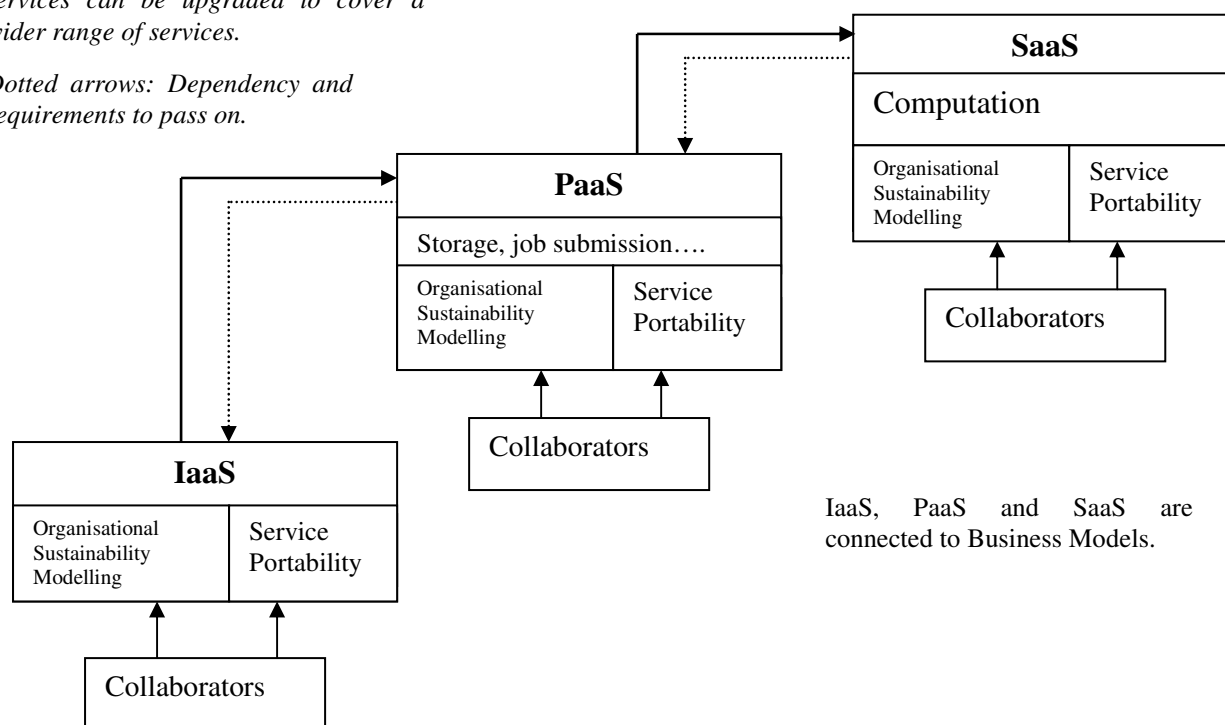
ervices can be upgraded to cover a ider range of services.

Dotted arrows: Dependency and equirements to pass on.

SaaS

Computation

Organisational Sustainability Modelling

Service Portability

Collaborators

PaaS

Storage, job submission….

Organisational Sustainability Modelling

Service Portability

Collaborators

IaaS

Organisational Sustainability Modelling

Service Portability

Collaborators

IaaS, PaaS and SaaS are connected to Business Models.